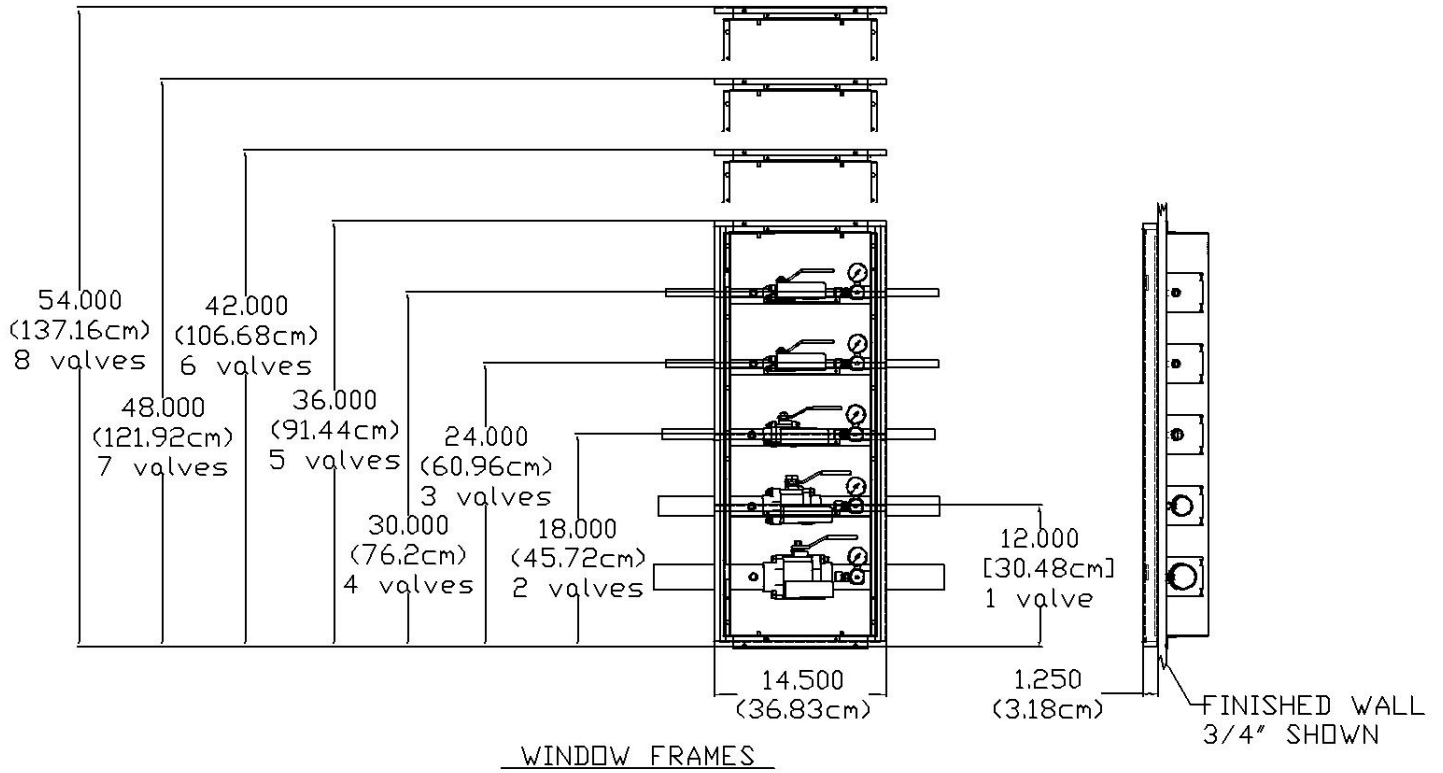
54.000
(137.16cm)
8 valves

42.000
(106.68cm)
6 valves

48.000
(121.92cm)
7 valves

36.000
(91.44cm)
5 valves

24.000
(60.96cm)
3 valves

30.000
(76.2cm)
4 valves

18.000
(45.72cm)
2 valves

12.000
[30.48cm]
1 valve

14.500
(36.83cm)

1.250
(3.18cm)

FINISHED WALL
3/4" SHOWN

WINDOW FRAMES